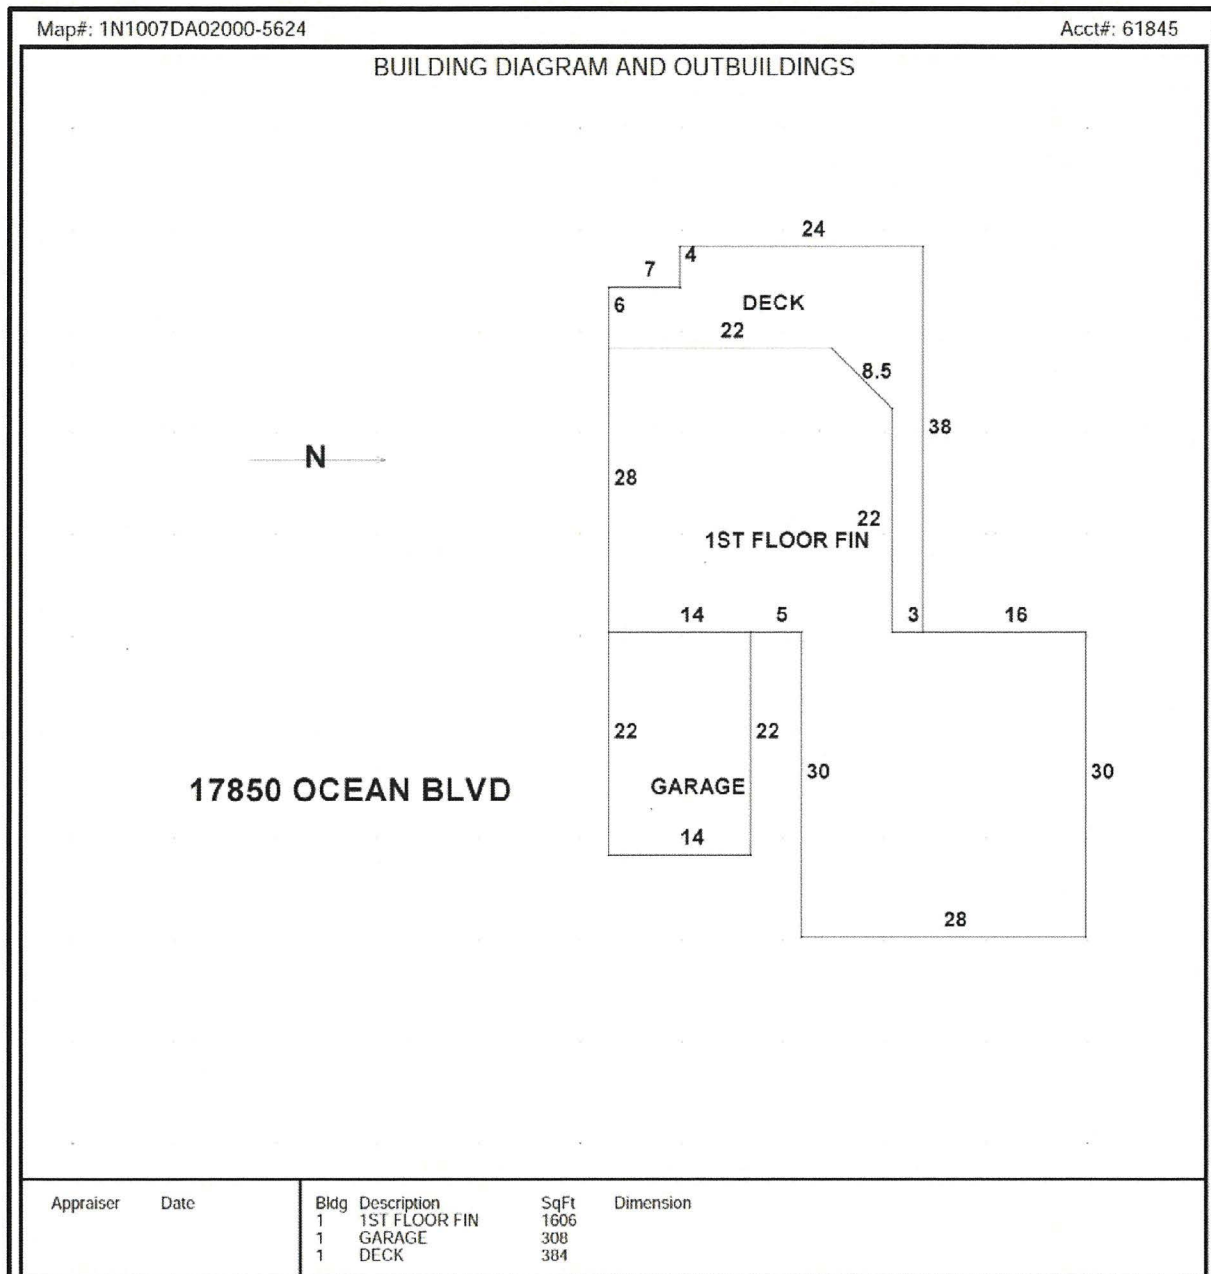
Map#: 1N1007DA02000-5624

Acct#: 61845

BUILDING DIAGRAM AND OUTBUILDINGS

24
7
4
6
DECK
22
8.5
38
N
28
22
1ST FLOOR FIN
14
5
3
16
22
22
30
30
17850 OCEAN BLVD
GARAGE
14
28

Appraiser Date

| Bldg | Description | SqFt | Dimension |
|---|---|---|---|
| 1 | 1ST FLOOR FIN | 1606 | |
| 1 | GARAGE | 308 | |
| 1 | DECK | 384 | |